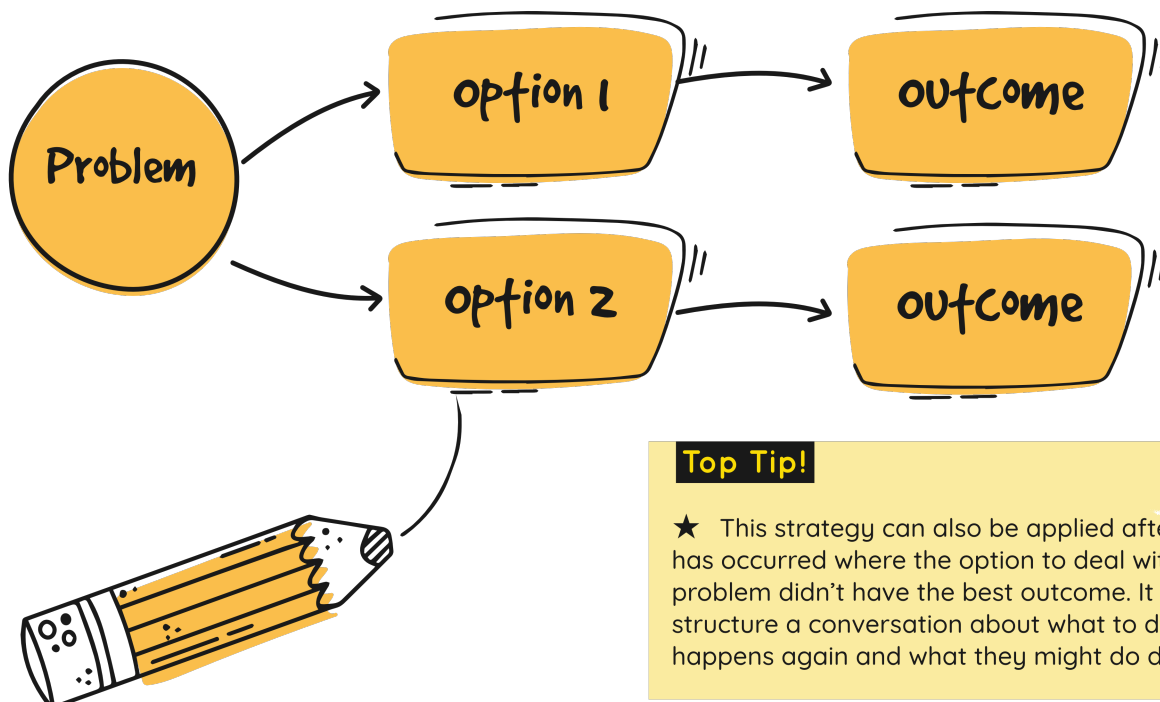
Problem

option 1

outcome

option 2

outcome

Top Tip!

★ This strategy can also be applied afte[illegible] has occurred where the option to deal wi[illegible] problem didn't have the best outcome. It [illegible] structure a conversation about what to d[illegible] happens again and what they might do d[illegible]